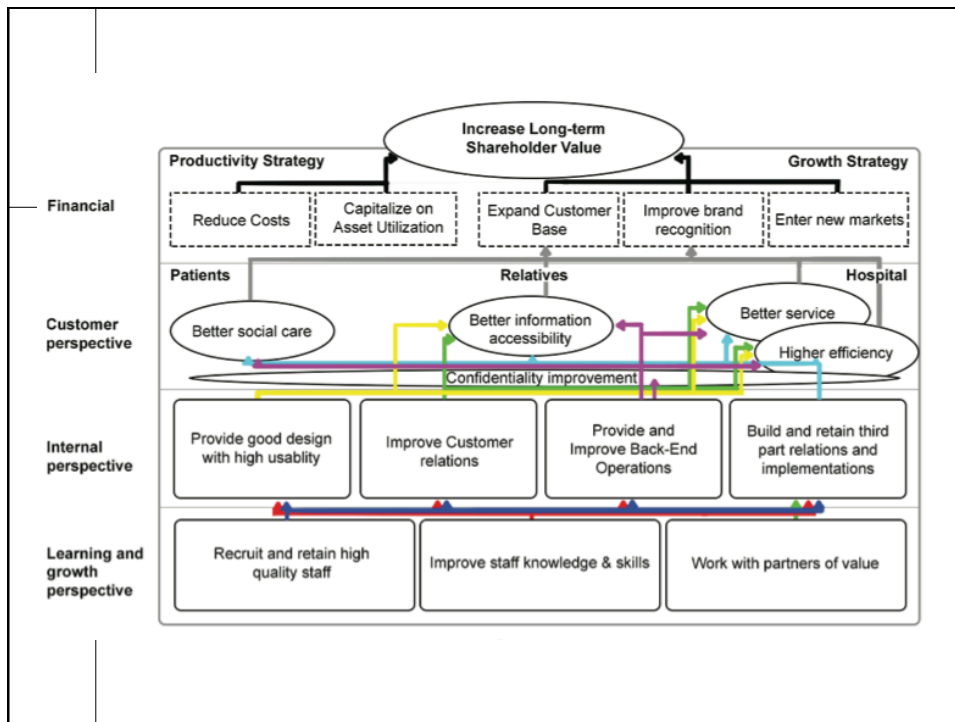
Increase Long-term Shareholder Value

Productivity Strategy

Growth Strategy

Financial

Reduce Costs

Capitalize on Asset Utilization

Expand Customer Base

Improve brand recognition

Enter new markets

Patients

Relatives

Hospital

Customer perspective

Better social care

Better information accessibility

Better service

Higher efficiency

Confidentiality improvement

Internal perspective

Provide good design with high usablity

Improve Customer relations

Provide and Improve Back-End Operations

Build and retain third part relations and implementations

Learning and growth perspective

Recruit and retain high quality staff

Improve staff knowledge & skills

Work with partners of value